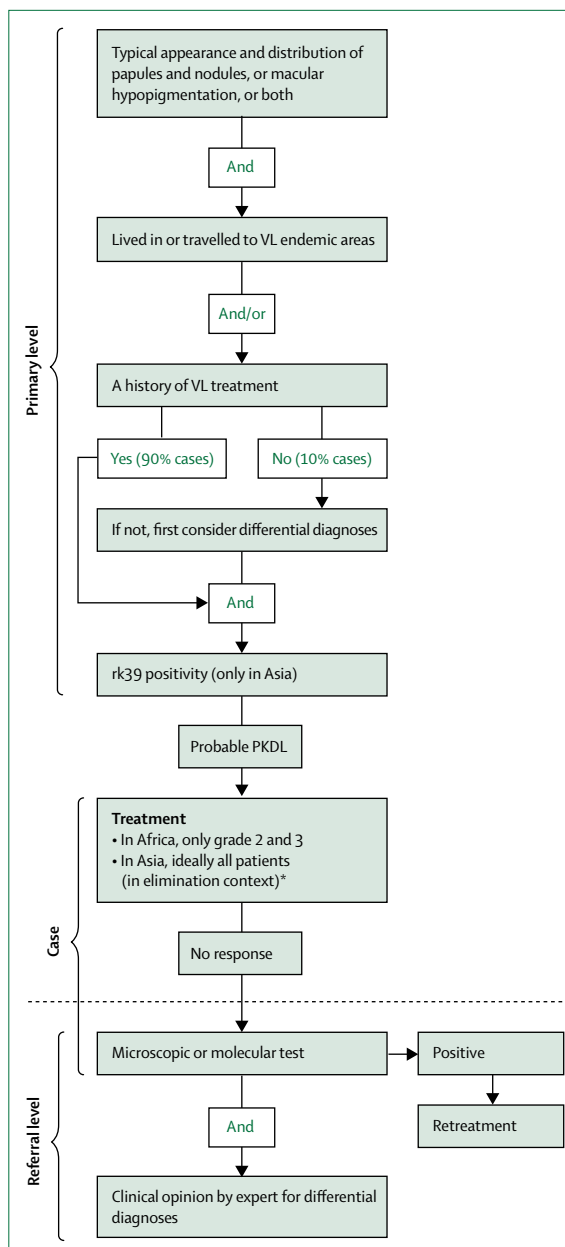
Primary level

Typical appearance and distribution of papules and nodules, or macular hypopigmentation, or both

And

Lived in or travelled to VL endemic areas

And/or

A history of VL treatment

Yes (90% cases)

No (10% cases)

If not, first consider differential diagnoses

And

rk39 positivity (only in Asia)

Probable PKDL

Case

**Treatment**
• In Africa, only grade 2 and 3
• In Asia, ideally all patients (in elimination context)*

No response

Referral level

Microscopic or molecular test

Positive

Retreatment

And

Clinical opinion by expert for differential diagnoses